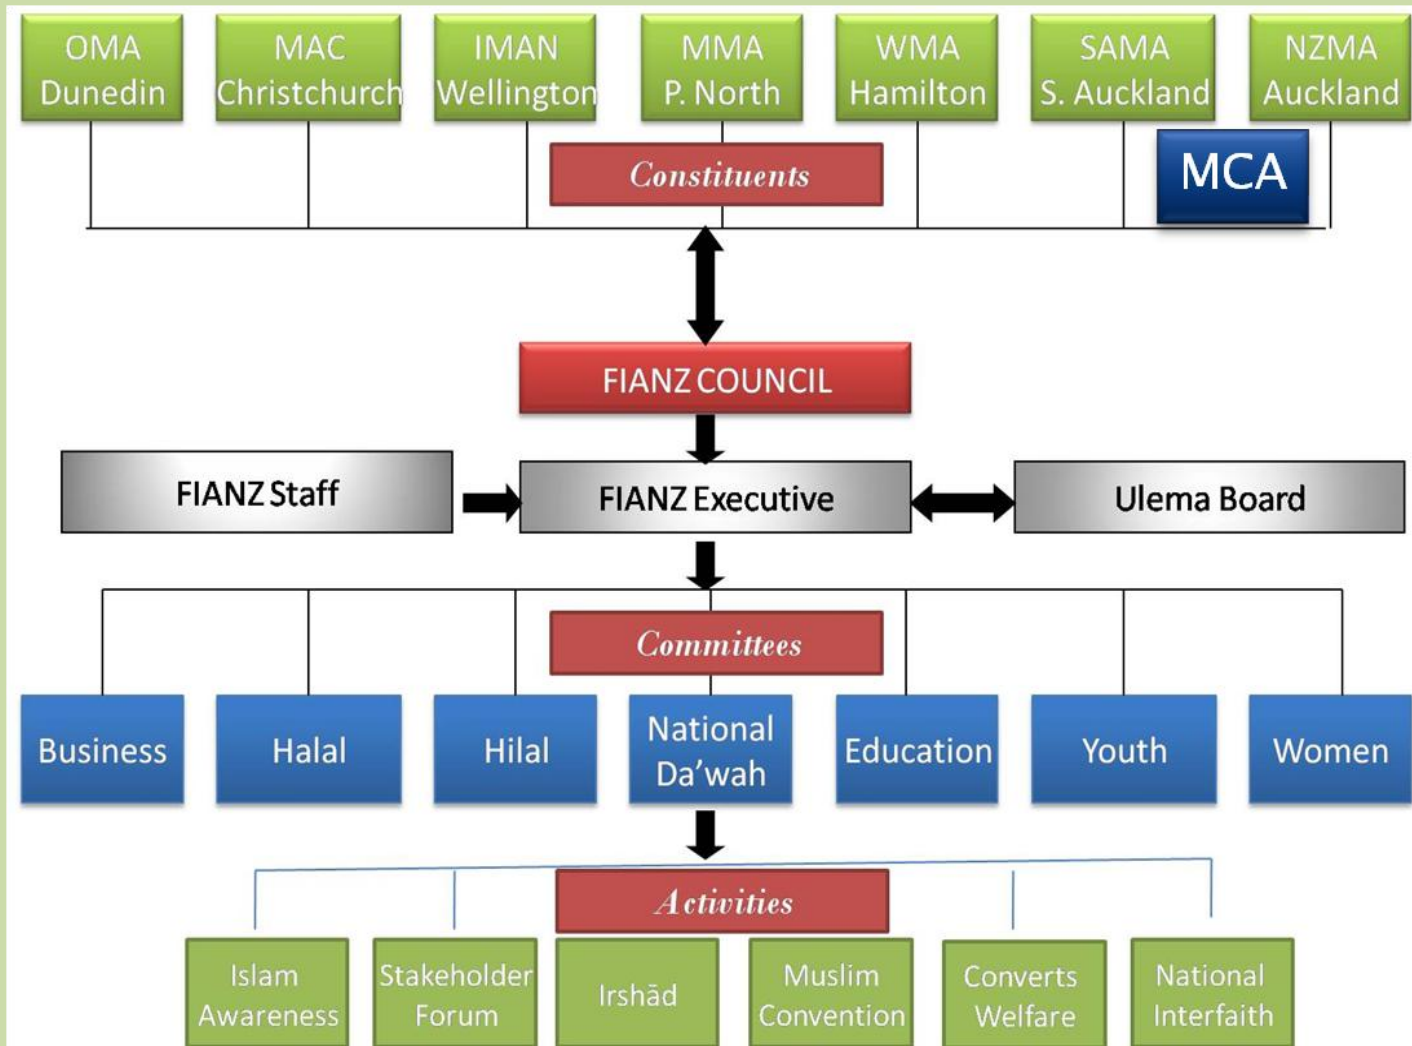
OMA Dunedin

MAC Christchurch

IMAN Wellington

MMA P. North

WMA Hamilton

SAMA S. Auckland

NZMA Auckland

Constituents

MCA

FIANZ COUNCIL

FIANZ Staff

FIANZ Executive

Ulema Board

Committees

Business

Halal

Hilal

National Da'wah

Education

Youth

Women

Activities

Islam Awareness

Stakeholder Forum

Irshād

Muslim Convention

Converts Welfare

National Interfaith